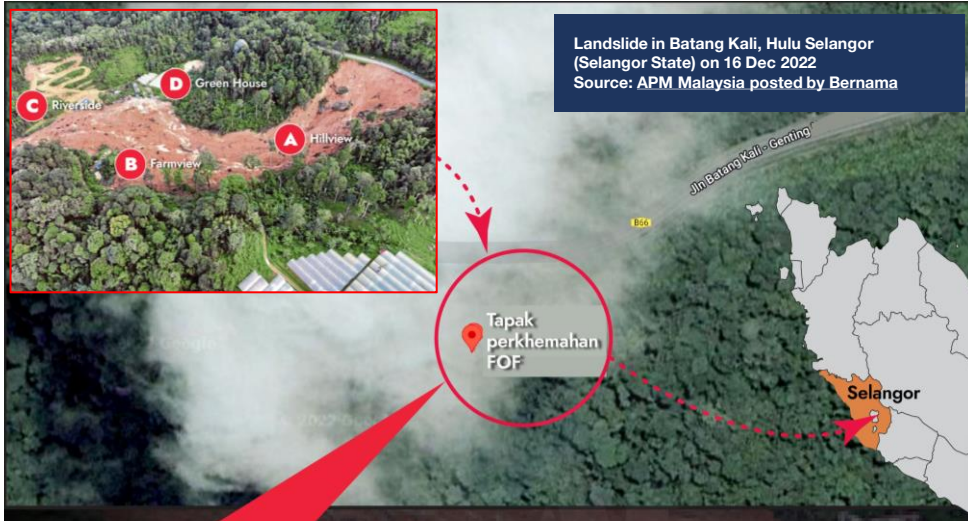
C Riverside

D Green House

A Hillview

B Farmview

Landslide in Batang Kali, Hulu Selangor (Selangor State) on 16 Dec 2022
Source: APM Malaysia posted by Bernama

Jln Batang Kali - Genting

B66

Google

Tapak perkhemahan FOF

©2022

Selangor